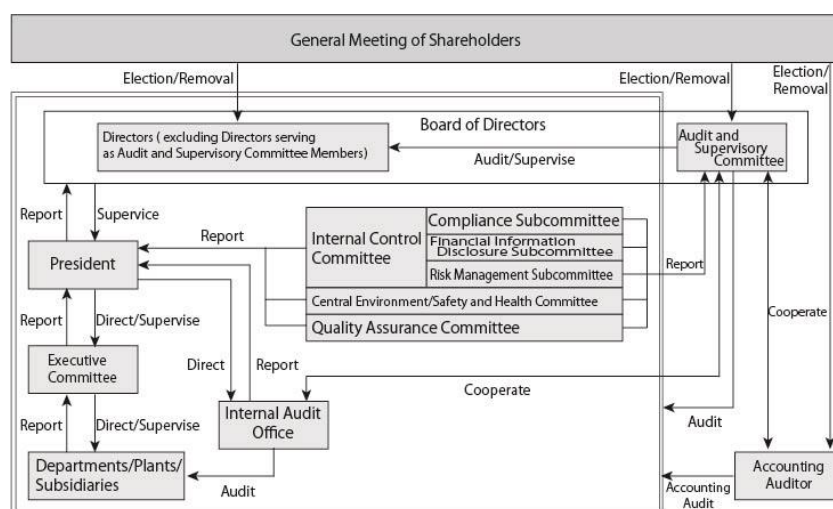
General Meeting of Shareholders

Election/Removal

Election/Removal

Election/ Removal

Board of Directors

Directors ( excluding Directors serving as Audit and Supervisory Committee Members)

Audit/Supervise

Audit and Supervisory Committee

Report

Supervice

President

Report

Internal Control Committee

Compliance Subcommittee

Financial Information Disclosure Subcommittee

Risk Management Subcommittee

Report

Central Environment/Safety and Health Committee

Quality Assurance Committee

Report

Direct/Supervise

Cooperate

Executive Committee

Direct

Report

Cooperate

Report

Direct/Supervise

Internal Audit Office

Audit

Departments/Plants/ Subsidiaries

Audit

Accounting Audit

Accounting Auditor